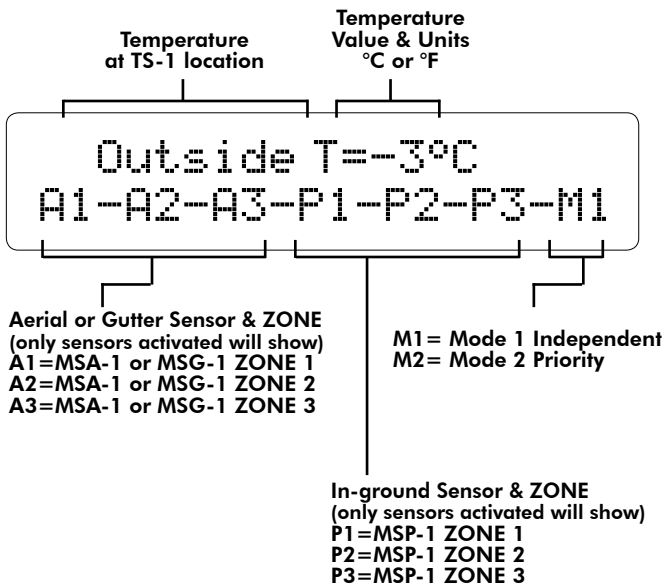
Temperature at TS-1 location

Temperature Value & Units °C or °F

Outside T=-3°C
A1-A2-A3-P1-P2-P3-M1

Aerial or Gutter Sensor & ZONE
(only sensors activated will show)
A1=MSA-1 or MSG-1 ZONE 1
A2=MSA-1 or MSG-1 ZONE 2
A3=MSA-1 or MSG-1 ZONE 3

M1= Mode 1 Independent
M2= Mode 2 Priority

In-ground Sensor & ZONE
(only sensors activated will show)
P1=MSP-1 ZONE 1
P2=MSP-1 ZONE 2
P3=MSP-1 ZONE 3